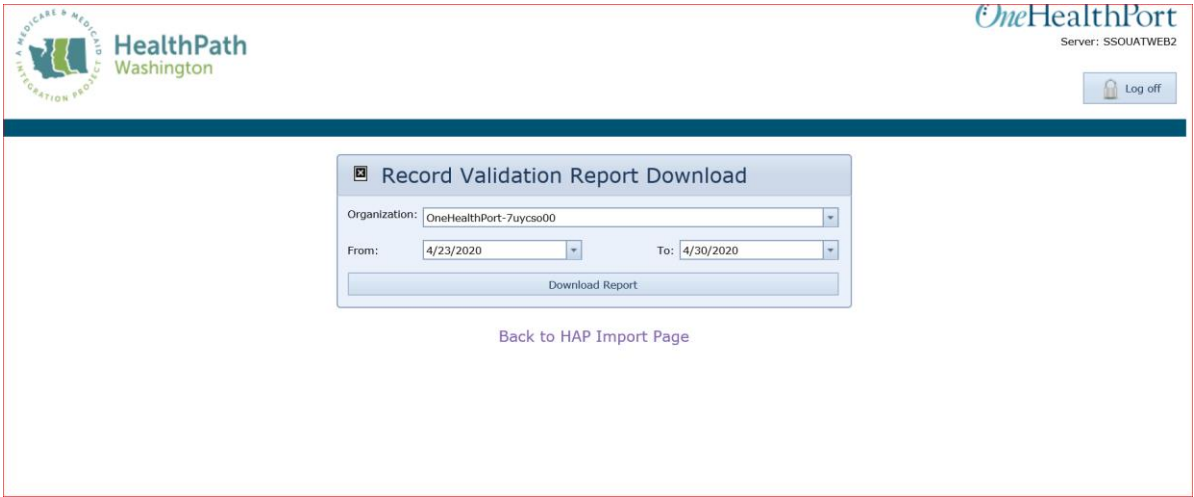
A MEDICARE & MEDICAID INTEGRATION PROJECT

HealthPath Washington

OneHealthPort

Server: SSOUATWEB2

Log off

Record Validation Report Download

Organization: OneHealthPort-7uycso00

From: 4/23/2020

To: 4/30/2020

Download Report

Back to HAP Import Page